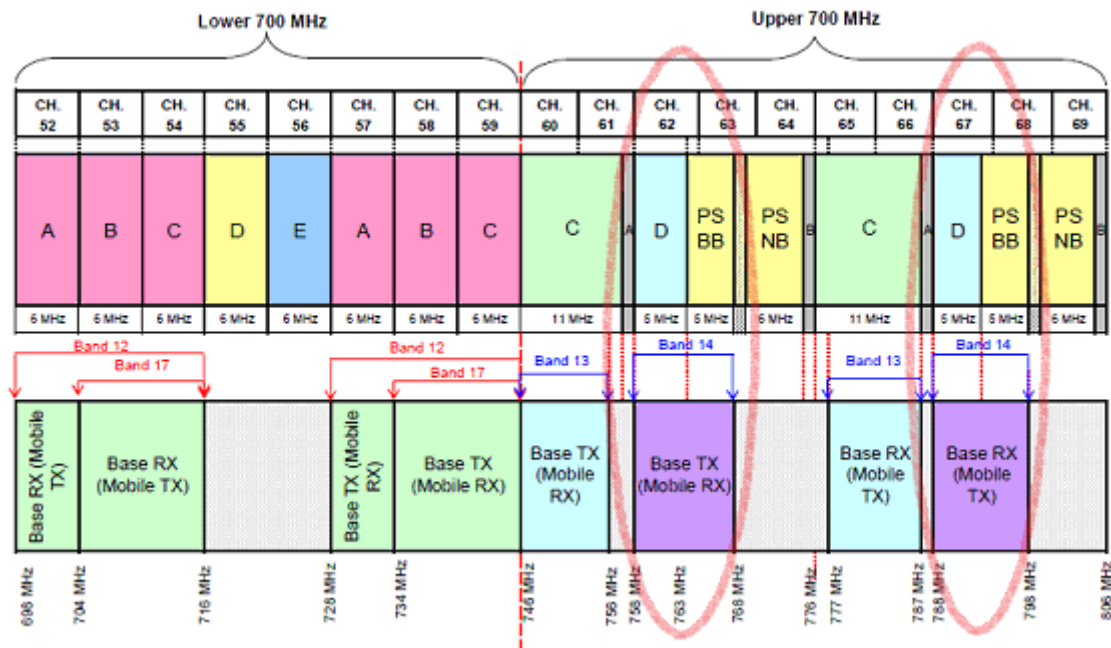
Lower 700 MHz

Upper 700 MHz

CH. 52
CH. 53
CH. 54
CH. 55
CH. 56
CH. 57
CH. 58
CH. 59
CH. 60
CH. 61
CH. 62
CH. 63
CH. 64
CH. 65
CH. 66
CH. 67
CH. 68
CH. 69

A
B
C
D
E
A
B
C
C
A
D
PS BB
PS NB
B
C
A
D
PS BB
PS NB
B

6 MHz
6 MHz
6 MHz
6 MHz
6 MHz
6 MHz
6 MHz
6 MHz
11 MHz
5 MHz
5 MHz
6 MHz
11 MHz
5 MHz
5 MHz
6 MHz

Band 12
Band 17
Band 12
Band 17
Band 13
Band 14
Band 13
Band 14

Base RX (Mobile TX)
Base RX (Mobile TX)
Base TX (Mobile RX)
Base TX (Mobile RX)
Base TX (Mobile RX)
Base TX (Mobile RX)
Base RX (Mobile TX)
Base RX (Mobile TX)

698 MHz
704 MHz
716 MHz
728 MHz
734 MHz
746 MHz
756 MHz
758 MHz
763 MHz
768 MHz
776 MHz
777 MHz
787 MHz
788 MHz
793 MHz
798 MHz
806 MHz